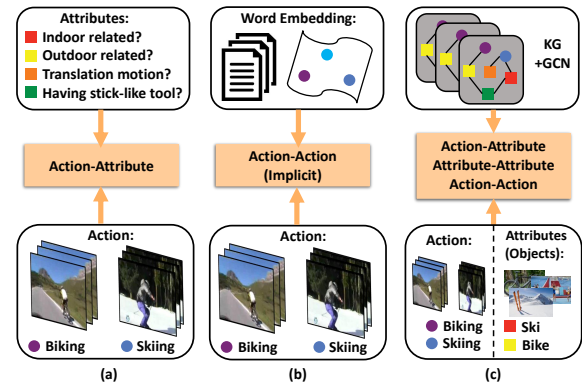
Attributes:
Indoor related?
Outdoor related?
Translation motion?
Having stick-like tool?

Action-Attribute

Action:
Biking
Skiing

(a)

Word Embedding:

Action-Action
(Implicit)

Action:
Biking
Skiing

(b)

KG
+GCN

Action-Attribute
Attribute-Attribute
Action-Action

Action:
Biking
Skiing

Attributes
(Objects):
Ski
Bike

(c)